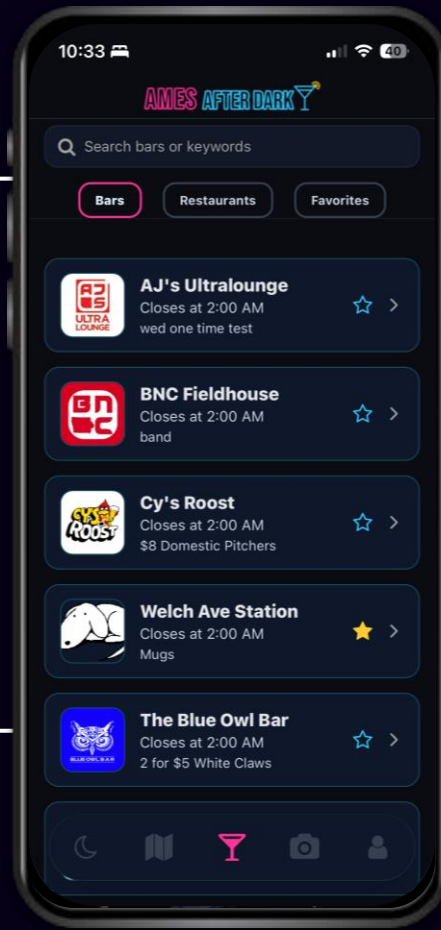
10:33

40

AMES AFTER DARK

Search bars or keywords

Bars

Restaurants

Favorites

AJ's ULTRA LOUNGE

AJ's Ultralounge
Closes at 2:00 AM
wed one time test

BNC

BNC Fieldhouse
Closes at 2:00 AM
band

CY'S ROOST

Cy's Roost
Closes at 2:00 AM
$8 Domestic Pitchers

Welch Ave Station
Closes at 2:00 AM
Mugs

BLUE OWL BAR

The Blue Owl Bar
Closes at 2:00 AM
2 for $5 White Claws